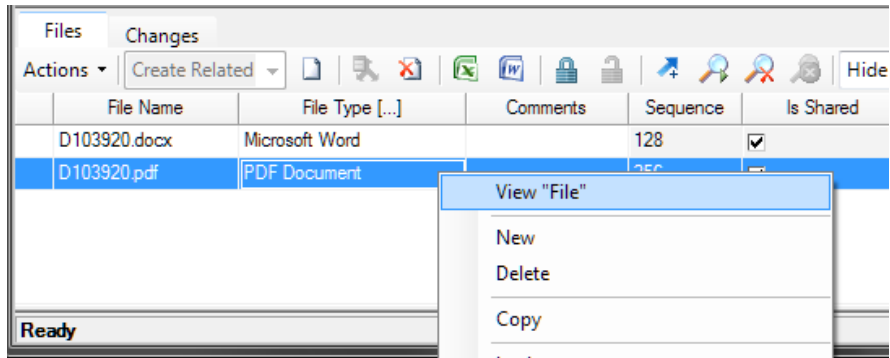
Files Changes

Actions ▾ Create Related ▾ Hide

| | File Name | File Type [...] | Comments | Sequence | Is Shared |
|---|---|---|---|---|---|
| | D103920.docx | Microsoft Word | | 128 | ☑ |
| | D103920.pdf | PDF Document | | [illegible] | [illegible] |

View "File"

New

Delete

Copy

Ready